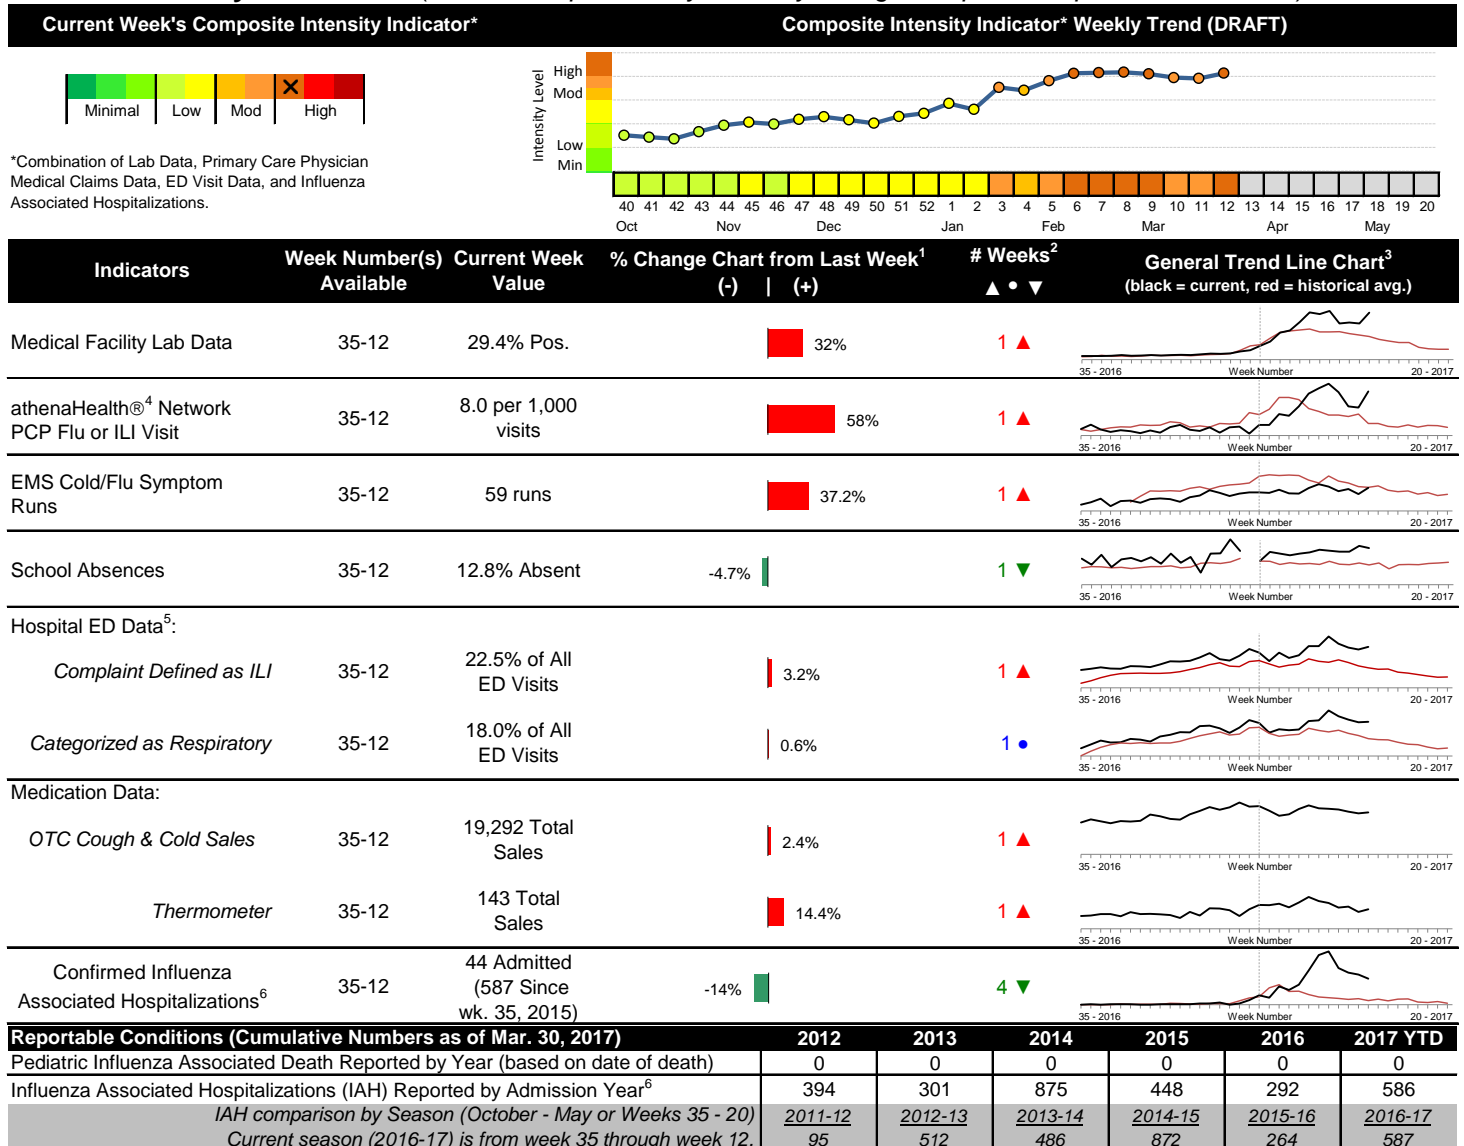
Current Week's Composite Intensity Indicator*

Composite Intensity Indicator* Weekly Trend (DRAFT)

Minimal | Low | Mod | High

*Combination of Lab Data, Primary Care Physician Medical Claims Data, ED Visit Data, and Influenza Associated Hospitalizations.

Intensity Level
High
Mod
Low
Min

40 41 42 43 44 45 46 47 48 49 50 51 52 1 2 3 4 5 6 7 8 9 10 11 12 13 14 15 16 17 18 19 20
Oct Nov Dec Jan Feb Mar Apr May

| Indicators | Week Number(s) Available | Current Week Value | % Change Chart from Last Week$^1$ (-) \| (+) | # Weeks$^2$ ▲ • ▼ | General Trend Line Chart$^3$ (black = current, red = historical avg.) |
|---|---|---|---|---|---|
| Medical Facility Lab Data | 35-12 | 29.4% Pos. | 32% | 1 ▲ | 35 - 2016 Week Number 20 - 2017 |
| athenaHealth®$^4$ Network PCP Flu or ILI Visit | 35-12 | 8.0 per 1,000 visits | 58% | 1 ▲ | 35 - 2016 Week Number 20 - 2017 |
| EMS Cold/Flu Symptom Runs | 35-12 | 59 runs | 37.2% | 1 ▲ | 35 - 2016 Week Number 20 - 2017 |
| School Absences | 35-12 | 12.8% Absent | -4.7% | 1 ▼ | 35 - 2016 Week Number 20 - 2017 |
| Hospital ED Data$^5$: | | | | | |
| Complaint Defined as ILI | 35-12 | 22.5% of All ED Visits | 3.2% | 1 ▲ | 35 - 2016 Week Number 20 - 2017 |
| Categorized as Respiratory | 35-12 | 18.0% of All ED Visits | 0.6% | 1 • | 35 - 2016 Week Number 20 - 2017 |
| Medication Data: | | | | | |
| OTC Cough & Cold Sales | 35-12 | 19,292 Total Sales | 2.4% | 1 ▲ | 35 - 2016 Week Number 20 - 2017 |
| Thermometer | 35-12 | 143 Total Sales | 14.4% | 1 ▲ | 35 - 2016 Week Number 20 - 2017 |
| Confirmed Influenza Associated Hospitalizations$^6$ | 35-12 | 44 Admitted (587 Since wk. 35, 2015) | -14% | 4 ▼ | 35 - 2016 Week Number 20 - 2017 |

| Reportable Conditions (Cumulative Numbers as of Mar. 30, 2017) | 2012 | 2013 | 2014 | 2015 | 2016 | 2017 YTD |
|---|---|---|---|---|---|---|
| Pediatric Influenza Associated Death Reported by Year (based on date of death) | 0 | 0 | 0 | 0 | 0 | 0 |
| Influenza Associated Hospitalizations (IAH) Reported by Admission Year$^6$ | 394 | 301 | 875 | 448 | 292 | 586 |
| IAH comparison by Season (October - May or Weeks 35 - 20) | 2011-12 | 2012-13 | 2013-14 | 2014-15 | 2015-16 | 2016-17 |
| Current season (2016-17) is from week 35 through week 12. | 95 | 512 | 486 | 872 | 264 | 587 |